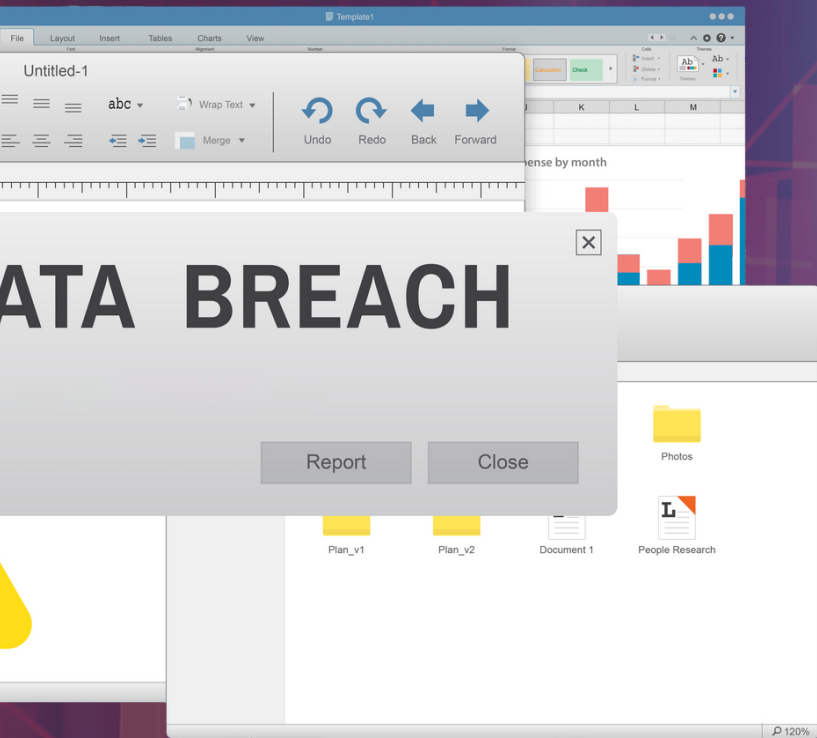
Template1

File Layout Insert Tables Charts View

Font Alignment Number Format Cells Themes

Calculation Check

Insert Delete Format

Ab Themes Ab

Untitled-1

abc Wrap Text Merge

Undo Redo Back Forward

J K L M

ense by month

ATA BREACH

Report Close

Photos

Plan_v1 Plan_v2 Document 1 People Research

120%